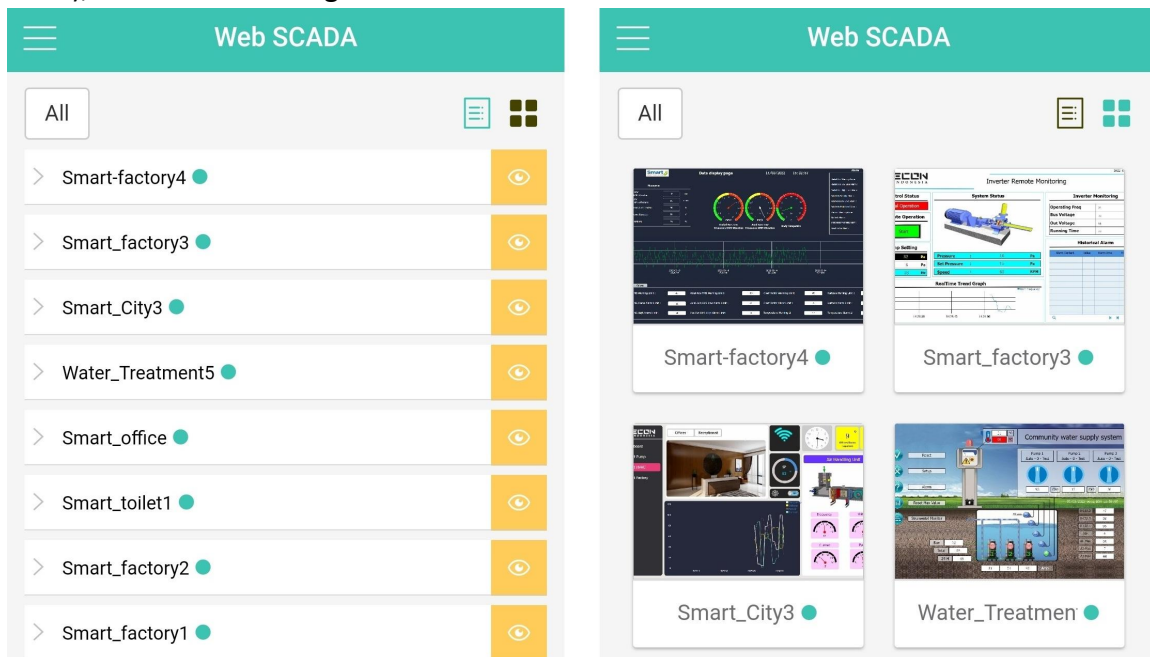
Web SCADA

All

Smart-factory4

Smart_factory3

Smart_City3

Water_Treatment5

Smart_office

Smart_toilet1

Smart_factory2

Smart_factory1

Web SCADA

All

Data display page

ECON INDONESIA

Inverter Remote Monitoring

System Status

Inverter Monitoring

Operating Freq

Bus Voltage

Out Voltage

Running Time

Historical Alarm

Pressure

Set Pressure

Speed

RealTime Trend Graph

Smart-factory4

Smart_factory3

ECON

Office

Community water supply system

Smart_City3

Water_Treatmen